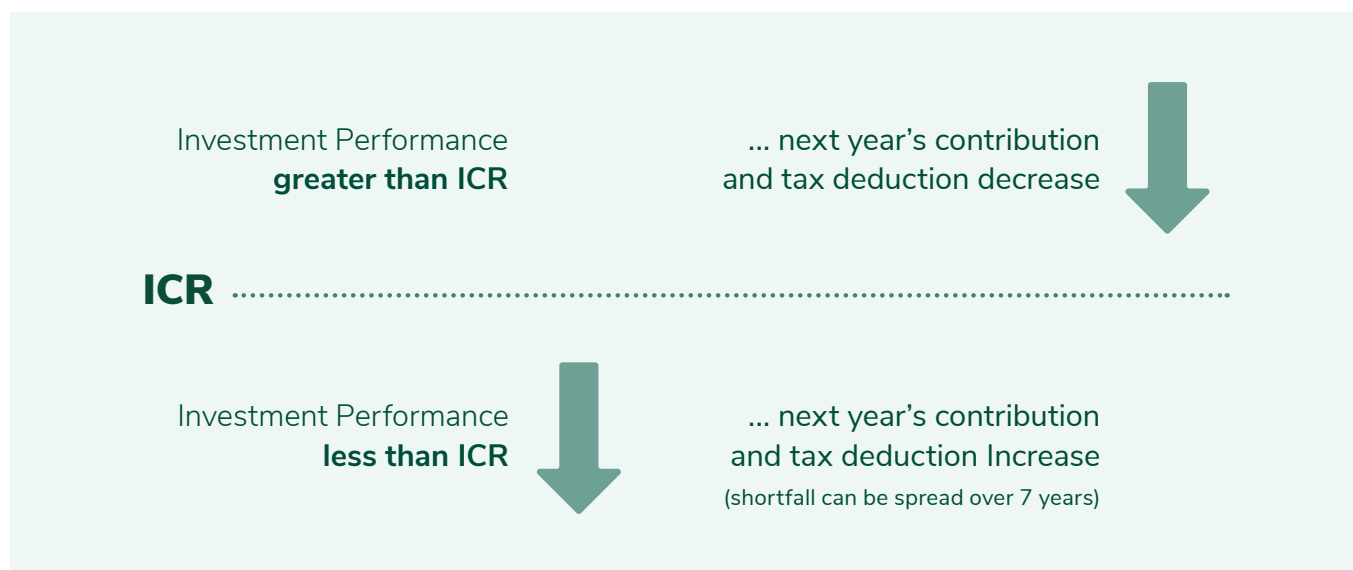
Investment Performance
**greater than ICR**

… next year's contribution and tax deduction decrease

**ICR**

Investment Performance
**less than ICR**

… next year's contribution and tax deduction Increase
(shortfall can be spread over 7 years)